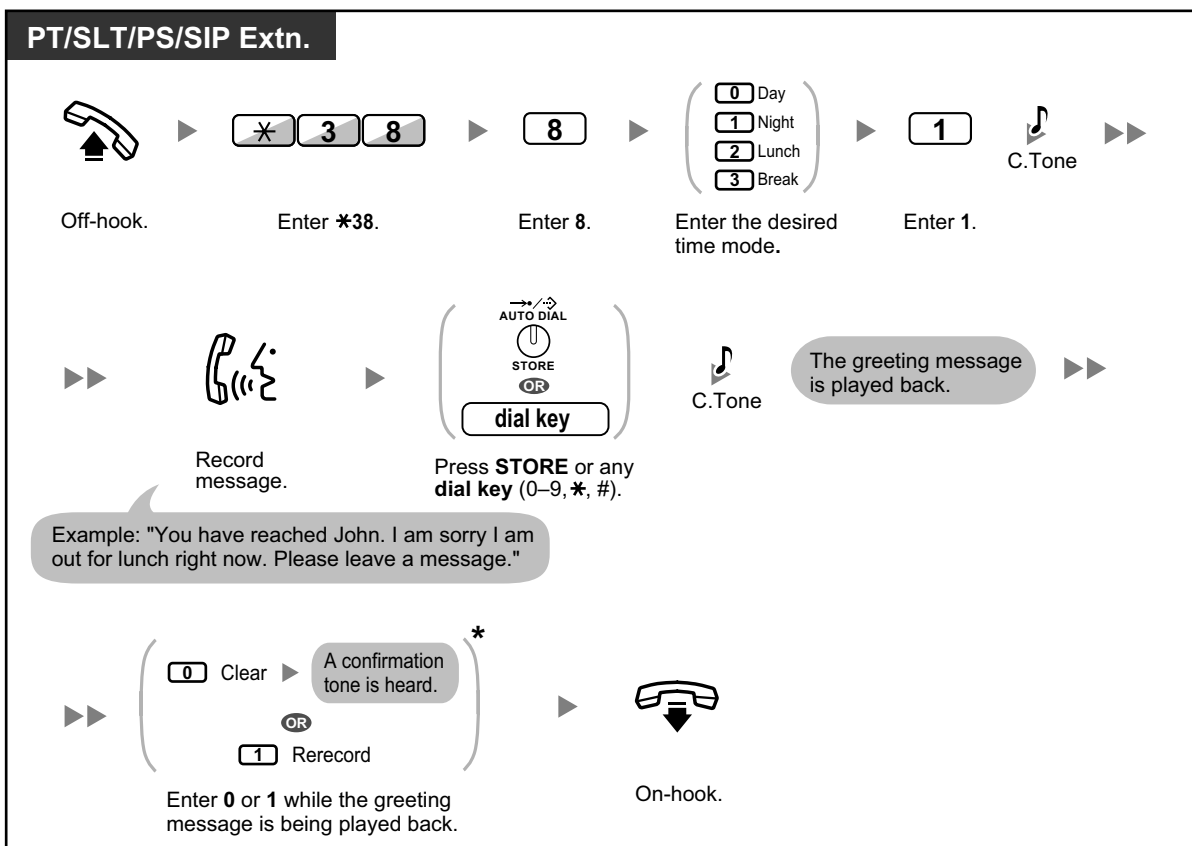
PT/SLT/PS/SIP Extn.

$\ast$ 3 8

8

0 Day
1 Night
2 Lunch
3 Break

1

C.Tone

Off-hook.

Enter $\ast$38.

Enter 8.

Enter the desired time mode.

Enter 1.

AUTO DIAL
STORE
OR
dial key

C.Tone

The greeting message is played back.

Record message.

Press STORE or any dial key (0–9, $\ast$, #).

Example: "You have reached John. I am sorry I am out for lunch right now. Please leave a message."

0 Clear

A confirmation tone is heard.

OR

1 Rerecord

*

Enter 0 or 1 while the greeting message is being played back.

On-hook.